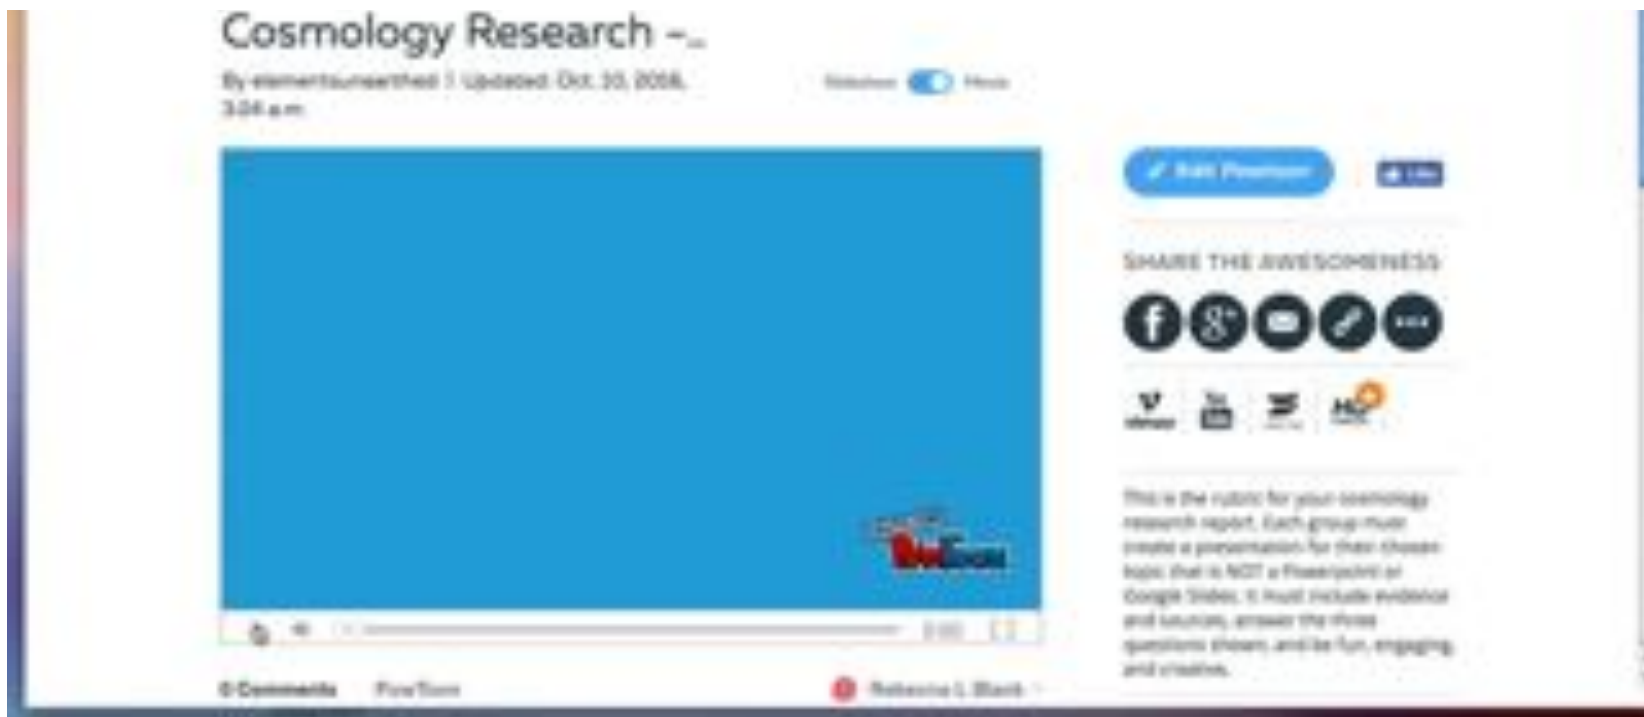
Cosmology Research -...

By elementsunearthed | Updated: Oct. 10, 2016, 3:04 a.m.

Slideshow Movie

Edit Powtoon

Like

SHARE THE AWESOMENESS

This is the rubric for your cosmology research report. Each group must create a presentation for their chosen topic that is NOT a Powerpoint or Google Slides. It must include evidence and sources, answer the three questions shown, and be fun, engaging and creative.

0 Comments PowToon

Rebecca L Black